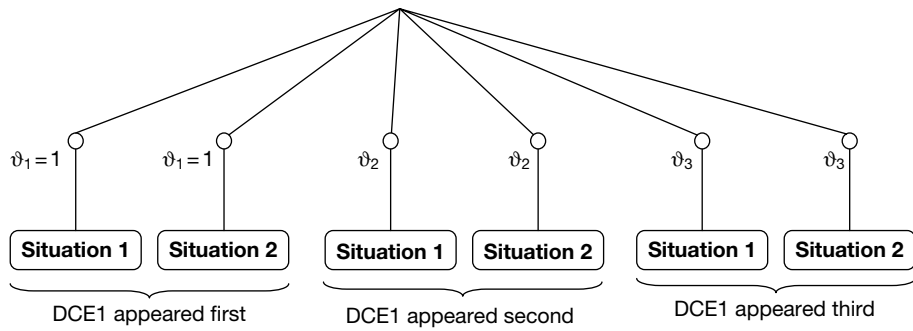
$\vartheta_1 = 1$ $\vartheta_1 = 1$ $\vartheta_2$ $\vartheta_2$ $\vartheta_3$ $\vartheta_3$

Situation 1 Situation 2 Situation 1 Situation 2 Situation 1 Situation 2

DCE1 appeared first DCE1 appeared second DCE1 appeared third